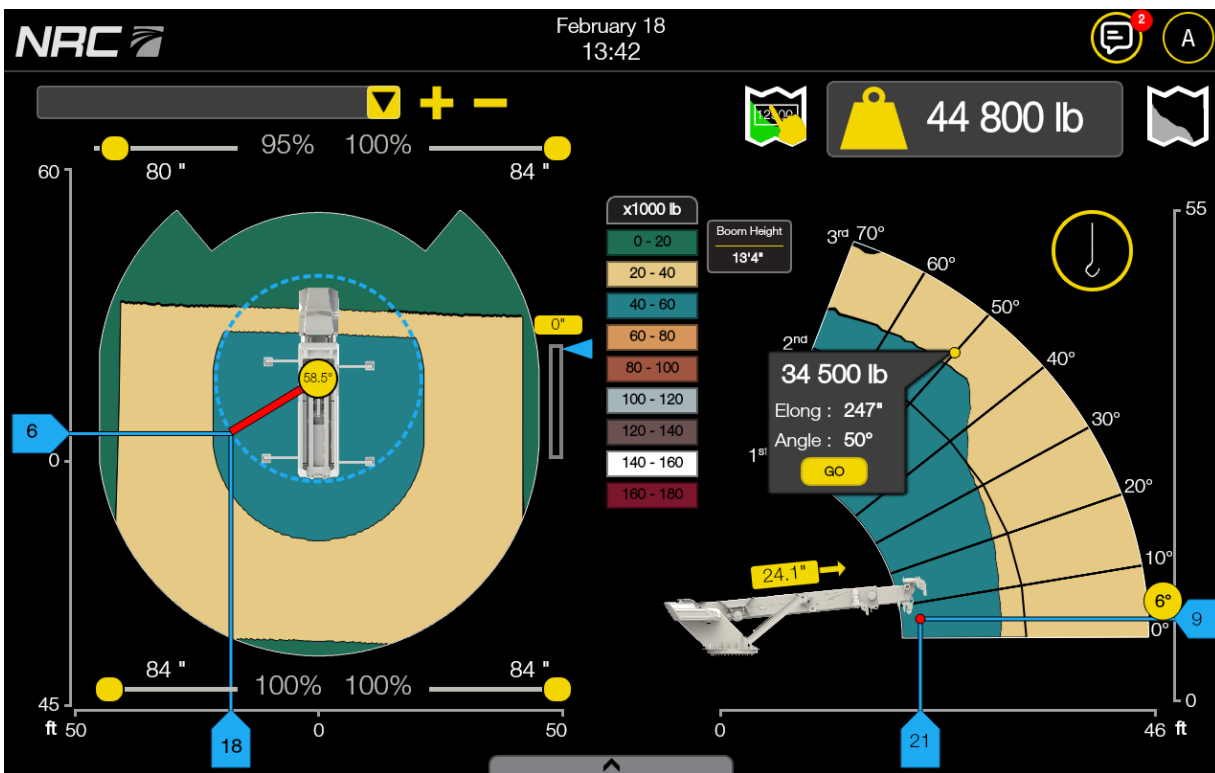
NRC

February 18
13:42

2

A

+ −

12:00

44 800 lb

95% 100%

80 " 84 "

60

x1000 lb

| x1000 lb |
|---|
| 0 - 20 |
| 20 - 40 |
| 40 - 60 |
| 60 - 80 |
| 80 - 100 |
| 100 - 120 |
| 120 - 140 |
| 140 - 160 |
| 160 - 180 |

Boom Height
13'4"

55

3rd 70°
60°
50°
40°
30°
20°
10°
0°
2nd
1st

0"

58.5°

6

0

34 500 lb
Elong : 247"
Angle : 50°
GO

24.1"

6°

9

84 " 84 "
100% 100%

45
ft 50 0 50

18

0 46 ft

21

0